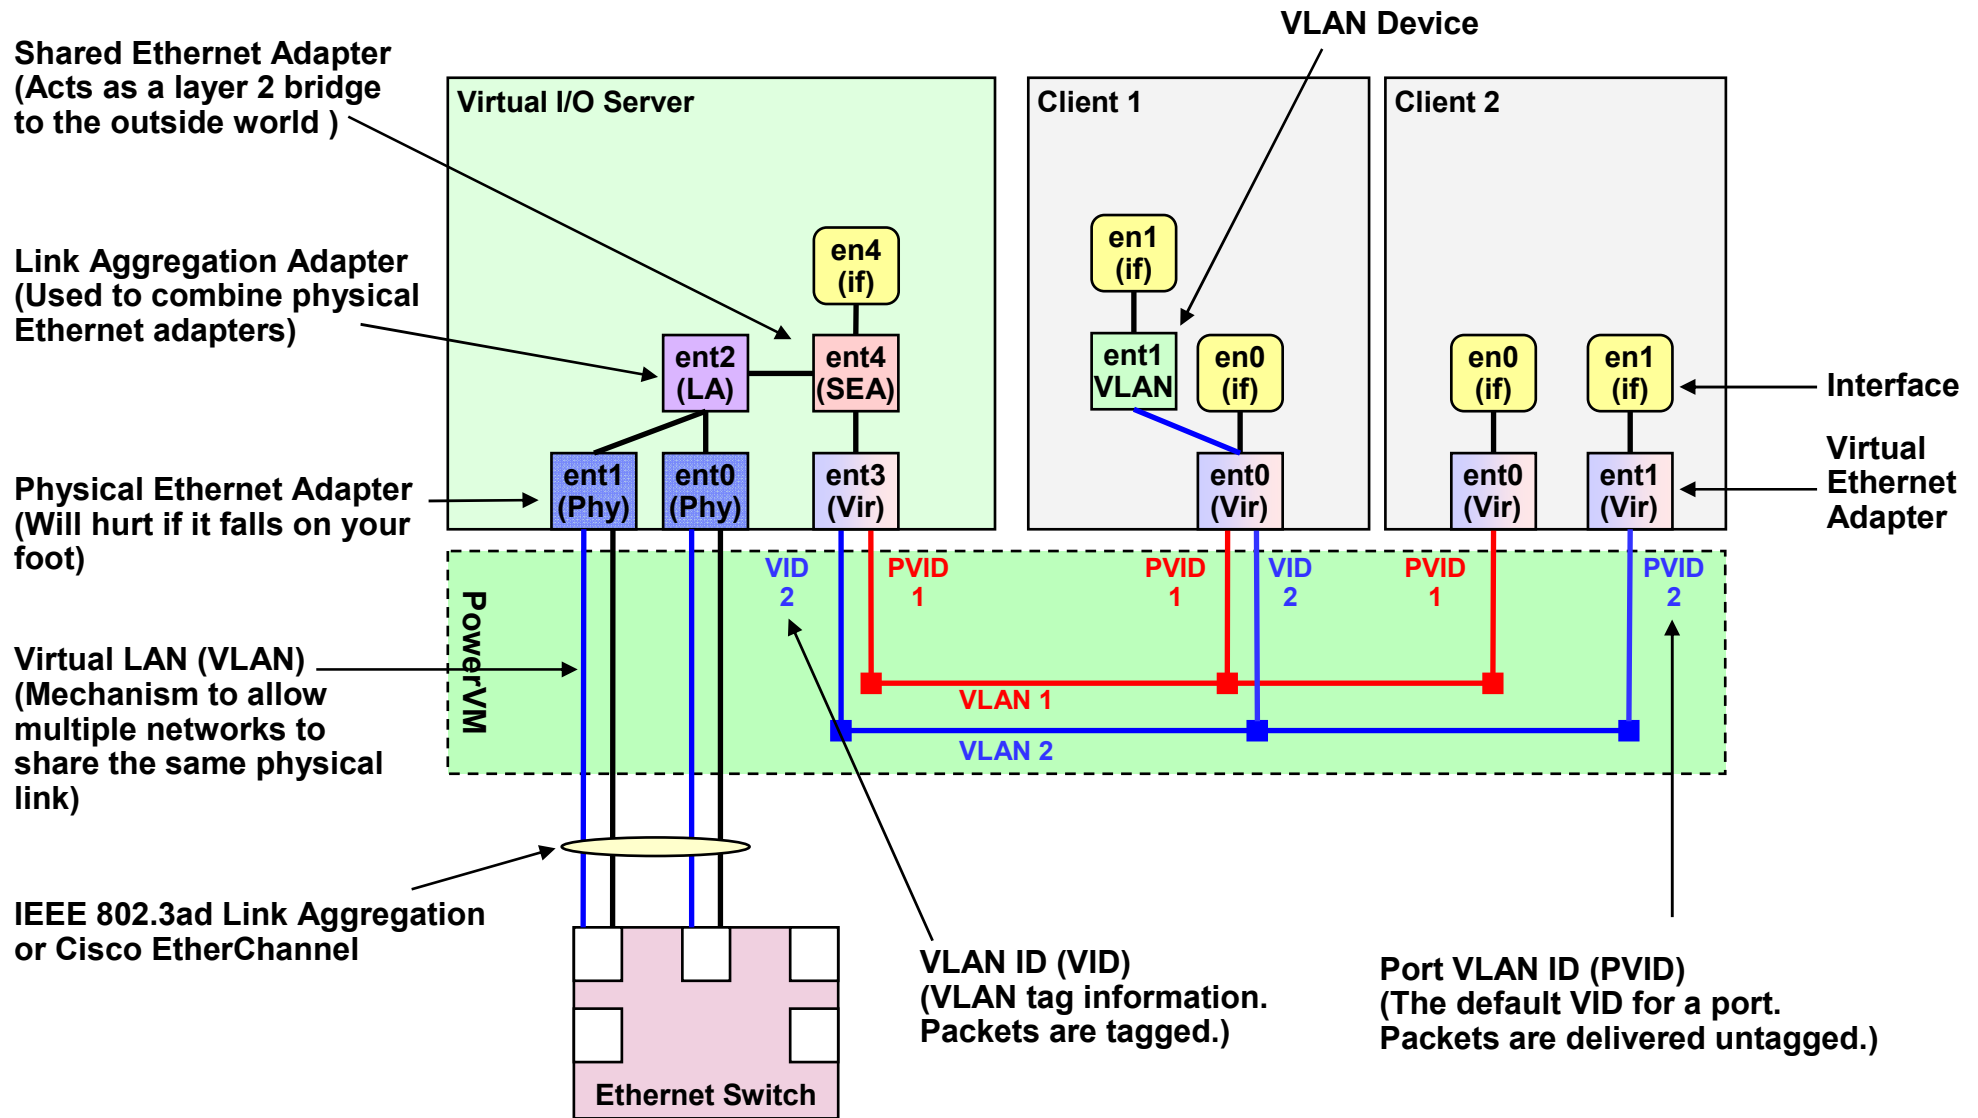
VLAN Device

Shared Ethernet Adapter (Acts as a layer 2 bridge to the outside world )

Virtual I/O Server

Client 1

Client 2

Link Aggregation Adapter (Used to combine physical Ethernet adapters)

en4 (if)

en1 (if)

ent2 (LA)

ent4 (SEA)

ent1 VLAN

en0 (if)

en0 (if)

en1 (if)

Interface

Physical Ethernet Adapter (Will hurt if it falls on your foot)

ent1 (Phy)

ent0 (Phy)

ent3 (Vir)

ent0 (Vir)

ent0 (Vir)

ent1 (Vir)

Virtual Ethernet Adapter

VID 2

PVID 1

PVID 1

VID 2

PVID 1

PVID 2

PowerVM

Virtual LAN (VLAN) (Mechanism to allow multiple networks to share the same physical link)

VLAN 1

VLAN 2

IEEE 802.3ad Link Aggregation or Cisco EtherChannel

VLAN ID (VID) (VLAN tag information. Packets are tagged.)

Port VLAN ID (PVID) (The default VID for a port. Packets are delivered untagged.)

Ethernet Switch